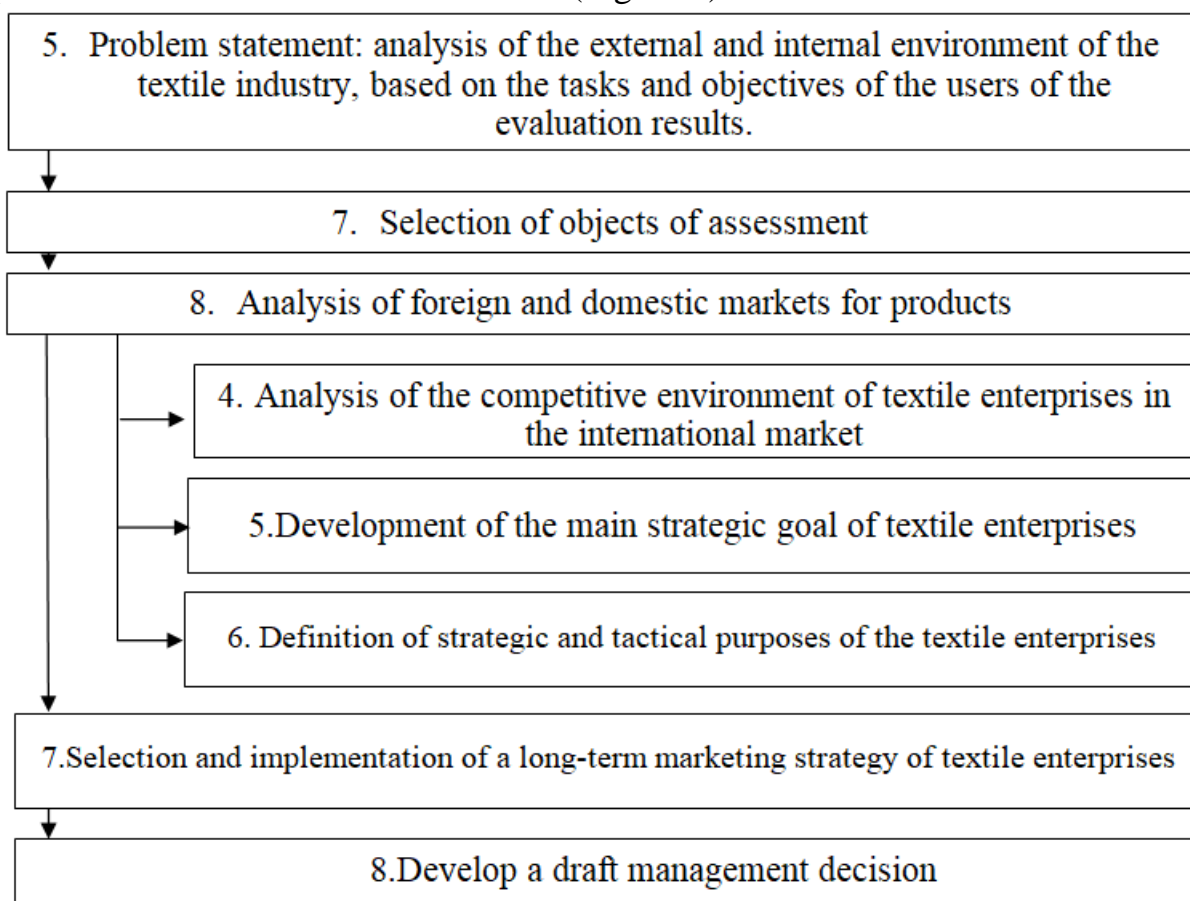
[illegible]

5. Problem statement: analysis of the external and internal environment of the textile industry, based on the tasks and objectives of the users of the evaluation results.

7. Selection of objects of assessment

8. Analysis of foreign and domestic markets for products

4. Analysis of the competitive environment of textile enterprises in the international market

5.Development of the main strategic goal of textile enterprises

6. Definition of strategic and tactical purposes of the textile enterprises

7.Selection and implementation of a long-term marketing strategy of textile enterprises

8.Develop a draft management decision